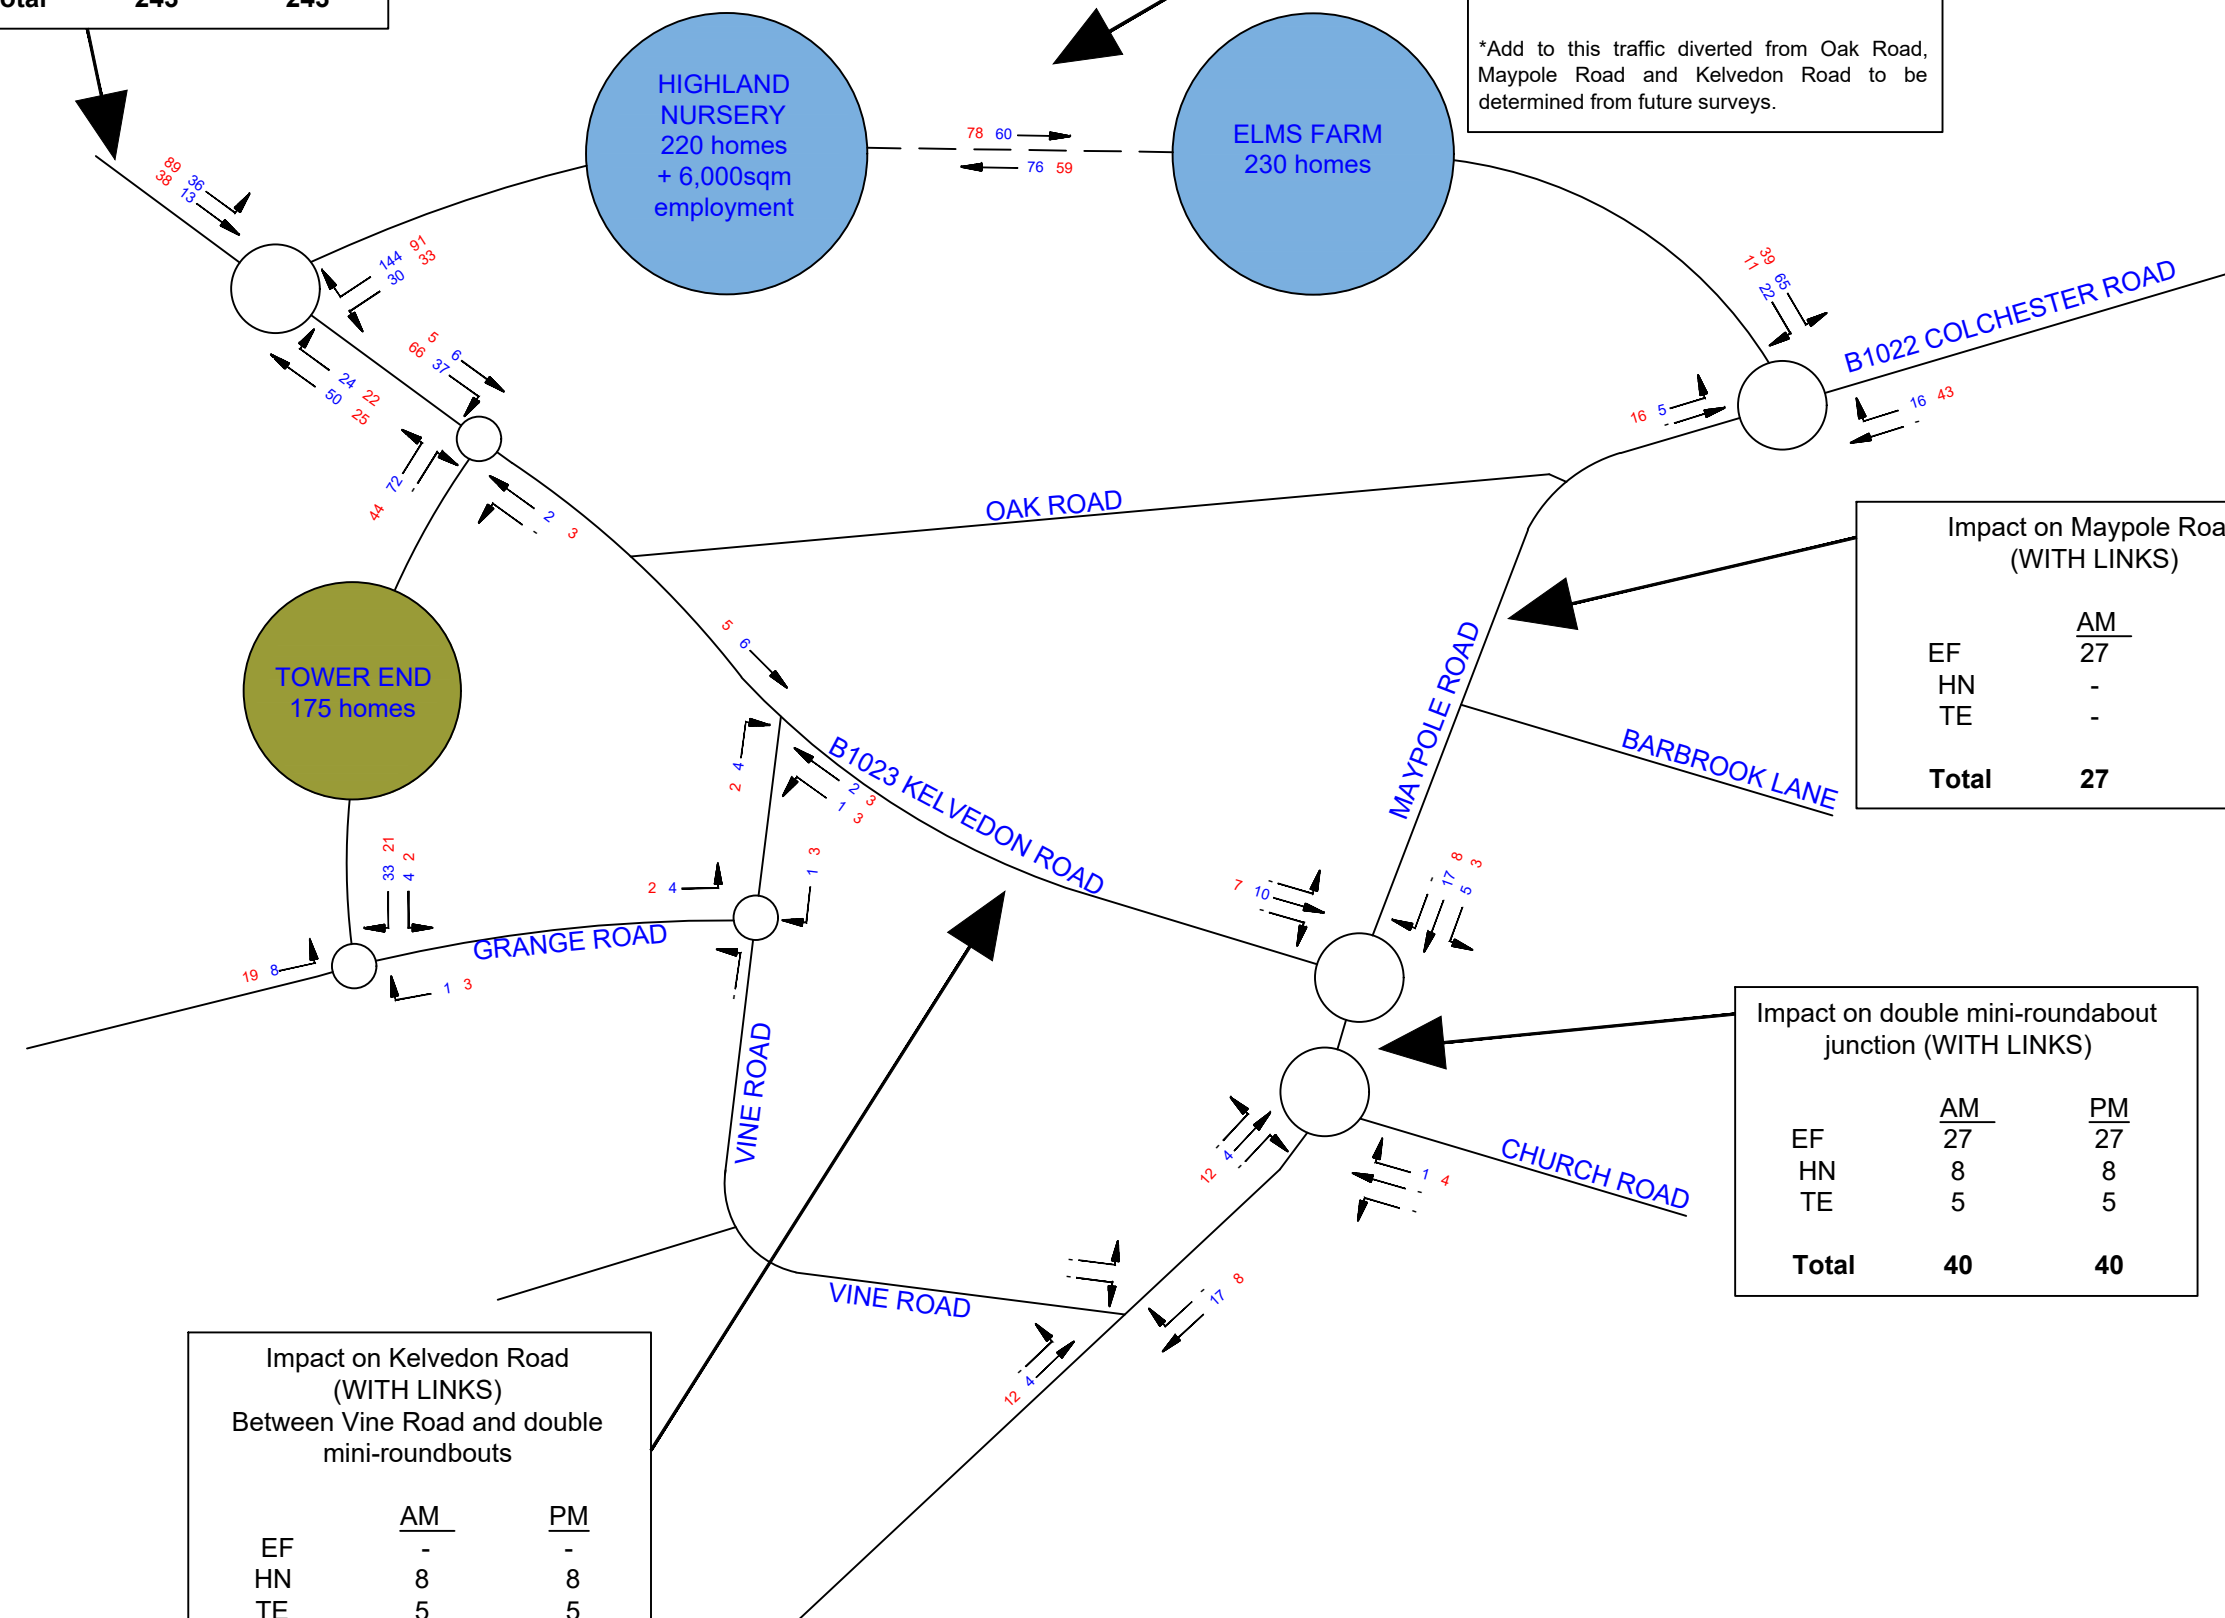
otal 245 245

HIGHLAND NURSERY 220 homes + 6,000sqm employment

ELMS FARM 230 homes

*Add to this traffic diverted from Oak Road, Maypole Road and Kelvedon Road to be determined from future surveys.

78 60
76 59

89 36
38 13

144 91
30 33

5 6
66 37

24 22
50 25

72
44

2 3

39 11
65 22

B1022 COLCHESTER ROAD

16 5

16 43

OAK ROAD

TOWER END 175 homes

Impact on Maypole Roa (WITH LINKS)

| | AM |
|---|---|
| EF | 27 |
| HN | - |
| TE | - |
| Total | 27 |

MAYPOLE ROAD

BARBROOK LANE

5 6

2 4

2 3
1 3

B1023 KELVEDON ROAD

1 3

21 2
33 4

2 4

7 10

17 8
5 3

19 8

1 3

GRANGE ROAD

VINE ROAD

Impact on double mini-roundabout junction (WITH LINKS)

| | AM | PM |
|---|---|---|
| EF | 27 | 27 |
| HN | 8 | 8 |
| TE | 5 | 5 |
| Total | 40 | 40 |

12 4

1 4

CHURCH ROAD

VINE ROAD

17 8

12 4

Impact on Kelvedon Road (WITH LINKS) Between Vine Road and double mini-roundbouts

| | AM | PM |
|---|---|---|
| EF | - | - |
| HN | 8 | 8 |
| TE | 5 | 5 |